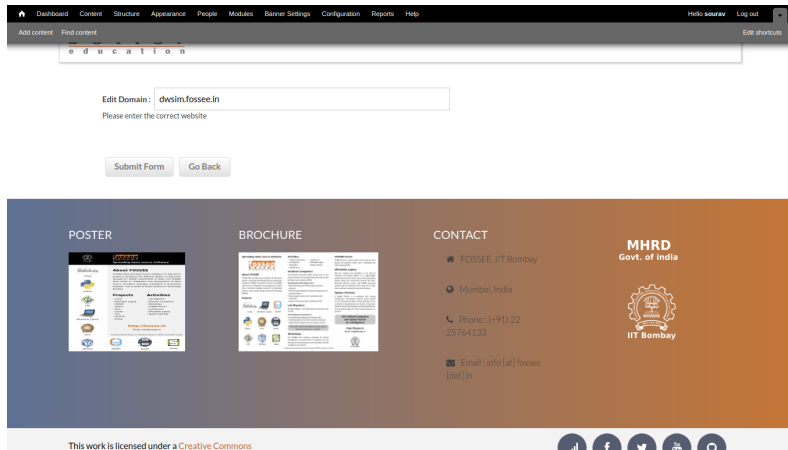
Dashboard Content Structure Appearance People Modules Banner Settings Configuration Reports Help

Hello sourav Log out

Add content Find content

Edit shortcuts

e d u c a t i o n

Edit Domain : dwsim.fossee.in

Please enter the correct website

Submit Form Go Back

POSTER

BROCHURE

CONTACT

FOSSEE, IIT Bombay

Mumbai, India

Phone : (+91) 22 25764133

Email : info [at] fossee [dot] in

MHRD
Govt. of India

IIT Bombay

This work is licensed under a Creative Commons